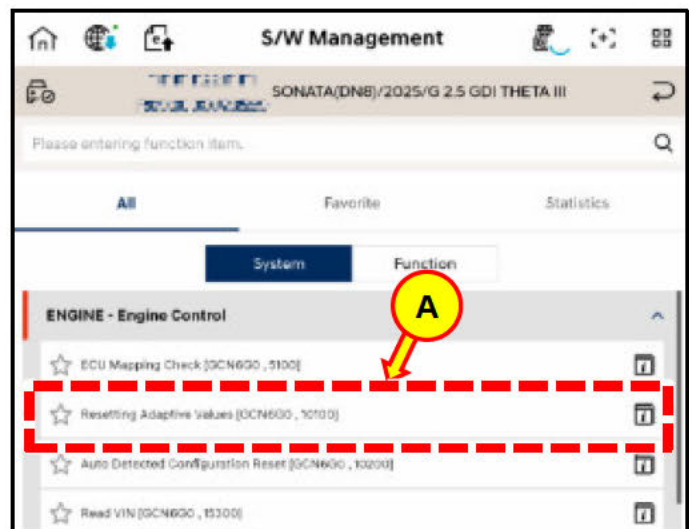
S/W Management

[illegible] SONATA(DN8)/2025/G 2.5 GDI THETA III

Please entering function item.

All

Favorite

Statistics

System

Function

ENGINE - Engine Control

A

ECU Mapping Check [GCN6G0 , 5100]

Resetting Adaptive Values [GCN6G0 , 10100]

Auto Detected Configuration Reset [GCN6G0 , 10200]

Read VIN [GCN6G0 , 15300]